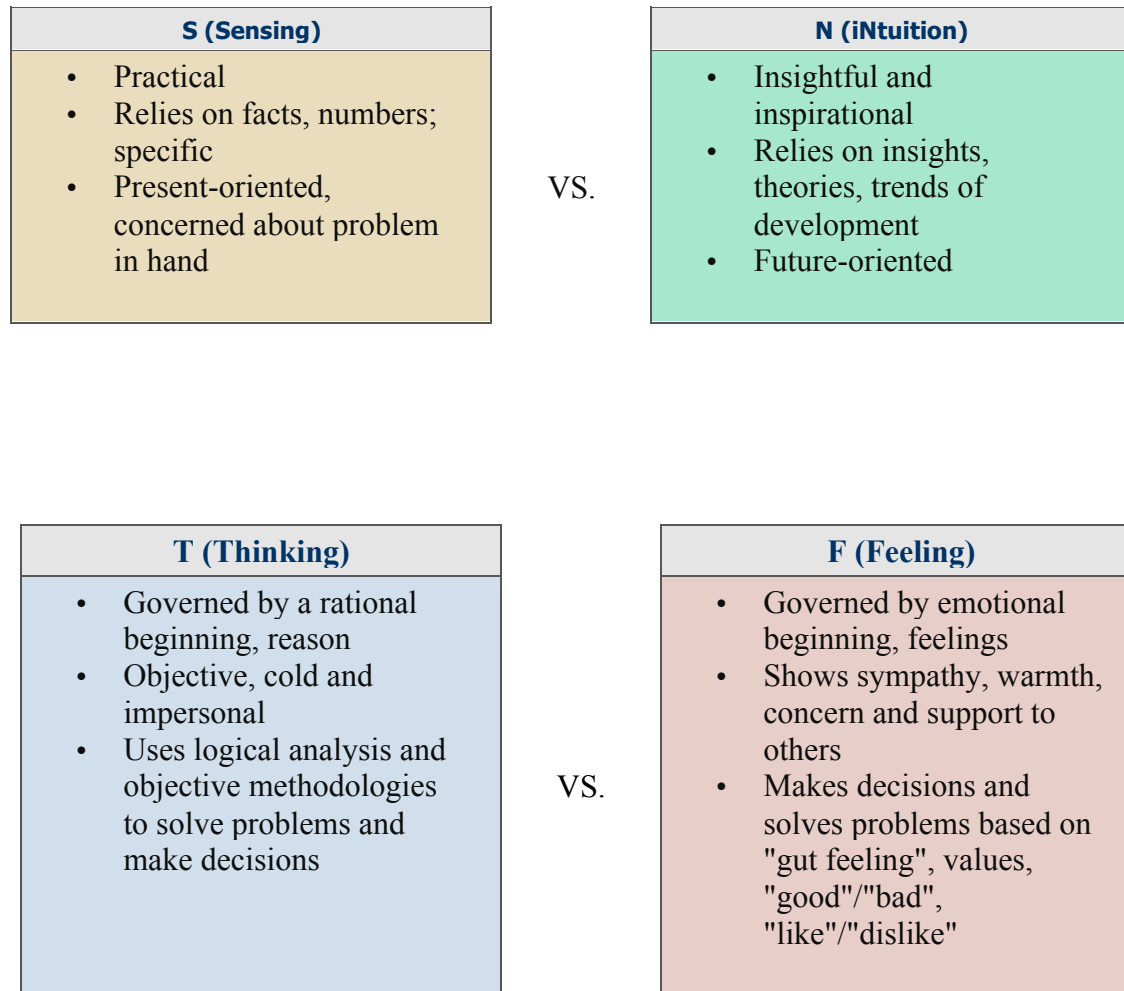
| S (Sensing) |
|---|
| • Practical<br>• Relies on facts, numbers; specific<br>• Present-oriented, concerned about problem in hand |

VS.

| N (iNtuition) |
|---|
| • Insightful and inspirational<br>• Relies on insights, theories, trends of development<br>• Future-oriented |

| T (Thinking) |
|---|
| • Governed by a rational beginning, reason<br>• Objective, cold and impersonal<br>• Uses logical analysis and objective methodologies to solve problems and make decisions |

VS.

| F (Feeling) |
|---|
| • Governed by emotional beginning, feelings<br>• Shows sympathy, warmth, concern and support to others<br>• Makes decisions and solves problems based on "gut feeling", values, "good"/"bad", "like"/"dislike" |